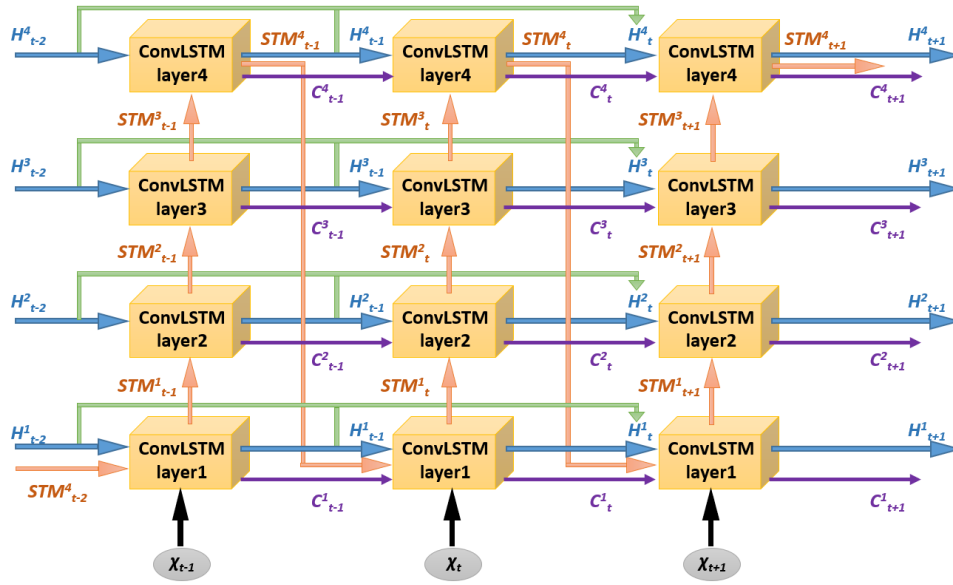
$H^4_{t-2}$ ConvLSTM layer4 $STM^4_{t-1}$ $H^4_{t-1}$ ConvLSTM layer4 $STM^4_t$ $H^4_t$ ConvLSTM layer4 $STM^4_{t+1}$ $H^4_{t+1}$

$C^4_{t-1}$ $C^4_t$ $C^4_{t+1}$

$STM^3_{t-1}$ $STM^3_t$ $STM^3_{t+1}$

$H^3_{t-2}$ ConvLSTM layer3 $H^3_{t-1}$ ConvLSTM layer3 $H^3_t$ ConvLSTM layer3 $H^3_{t+1}$

$C^3_{t-1}$ $C^3_t$ $C^3_{t+1}$

$STM^2_{t-1}$ $STM^2_t$ $STM^2_{t+1}$

$H^2_{t-2}$ ConvLSTM layer2 $H^2_{t-1}$ ConvLSTM layer2 $H^2_t$ ConvLSTM layer2 $H^2_{t+1}$

$C^2_{t-1}$ $C^2_t$ $C^2_{t+1}$

$STM^1_{t-1}$ $STM^1_t$ $STM^1_{t+1}$

$H^1_{t-2}$ ConvLSTM layer1 $H^1_{t-1}$ ConvLSTM layer1 $H^1_t$ ConvLSTM layer1 $H^1_{t+1}$

$STM^4_{t-2}$ $C^1_{t-1}$ $C^1_t$ $C^1_{t+1}$

$X_{t-1}$ $X_t$ $X_{t+1}$